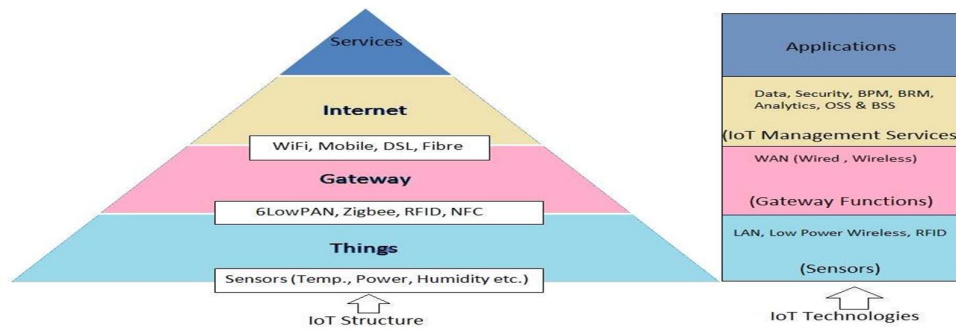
Services

Internet

WiFi, Mobile, DSL, Fibre

Gateway

6LowPAN, Zigbee, RFID, NFC

Things

Sensors (Temp., Power, Humidity etc.)

IoT Structure

Applications

Data, Security, BPM, BRM, Analytics, OSS & BSS

(IoT Management Services

WAN (Wired , Wireless)

(Gateway Functions)

LAN, Low Power Wireless, RFID

(Sensors)

IoT Technologies